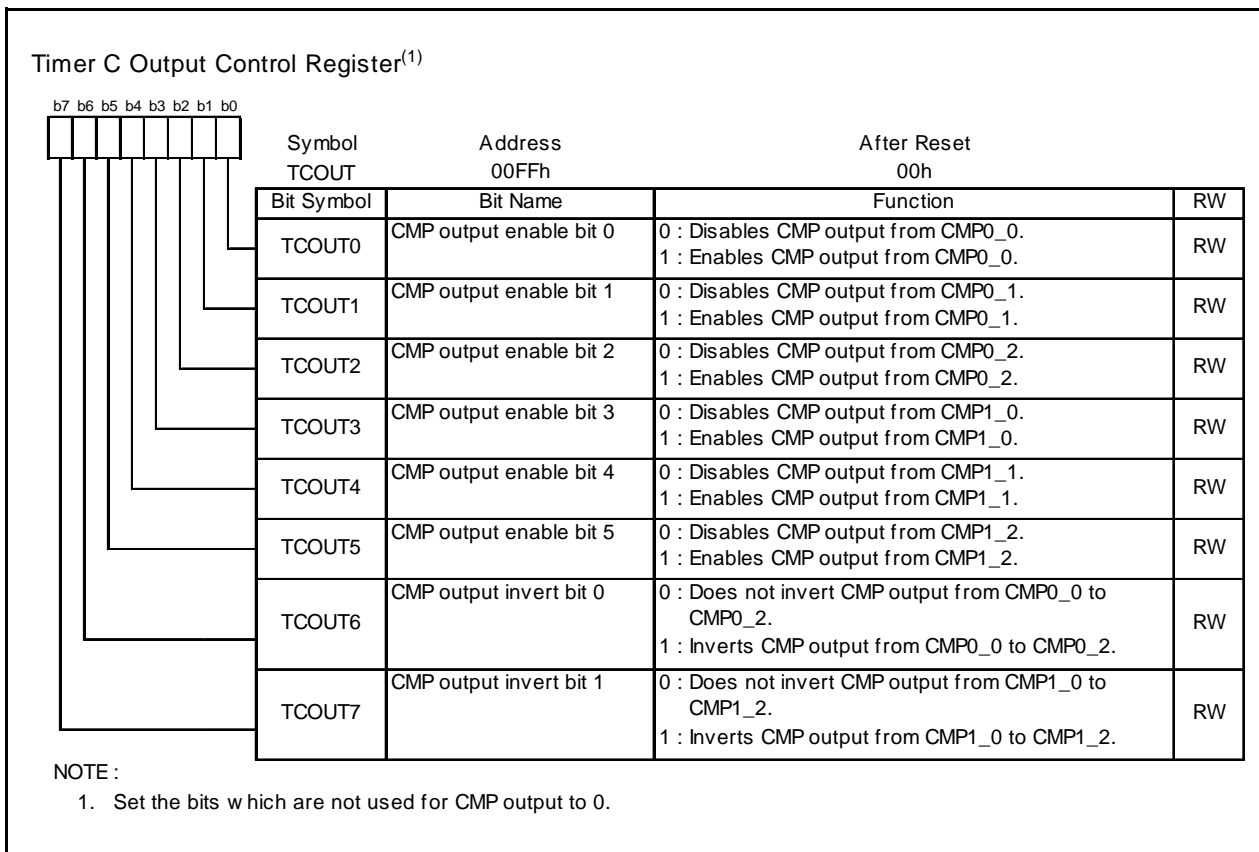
Timer C Output Control Register$^{(1)}$

b7 b6 b5 b4 b3 b2 b1 b0

| Symbol | Address | After Reset |
|---|---|---|
| TCOUT | 00FFh | 00h |

| Bit Symbol | Bit Name | Function | RW |
|---|---|---|---|
| TCOUT0 | CMP output enable bit 0 | 0 : Disables CMP output from CMP0_0. 1 : Enables CMP output from CMP0_0. | RW |
| TCOUT1 | CMP output enable bit 1 | 0 : Disables CMP output from CMP0_1. 1 : Enables CMP output from CMP0_1. | RW |
| TCOUT2 | CMP output enable bit 2 | 0 : Disables CMP output from CMP0_2. 1 : Enables CMP output from CMP0_2. | RW |
| TCOUT3 | CMP output enable bit 3 | 0 : Disables CMP output from CMP1_0. 1 : Enables CMP output from CMP1_0. | RW |
| TCOUT4 | CMP output enable bit 4 | 0 : Disables CMP output from CMP1_1. 1 : Enables CMP output from CMP1_1. | RW |
| TCOUT5 | CMP output enable bit 5 | 0 : Disables CMP output from CMP1_2. 1 : Enables CMP output from CMP1_2. | RW |
| TCOUT6 | CMP output invert bit 0 | 0 : Does not invert CMP output from CMP0_0 to CMP0_2. 1 : Inverts CMP output from CMP0_0 to CMP0_2. | RW |
| TCOUT7 | CMP output invert bit 1 | 0 : Does not invert CMP output from CMP1_0 to CMP1_2. 1 : Inverts CMP output from CMP1_0 to CMP1_2. | RW |

NOTE :
1. Set the bits w hich are not used for CMP output to 0.